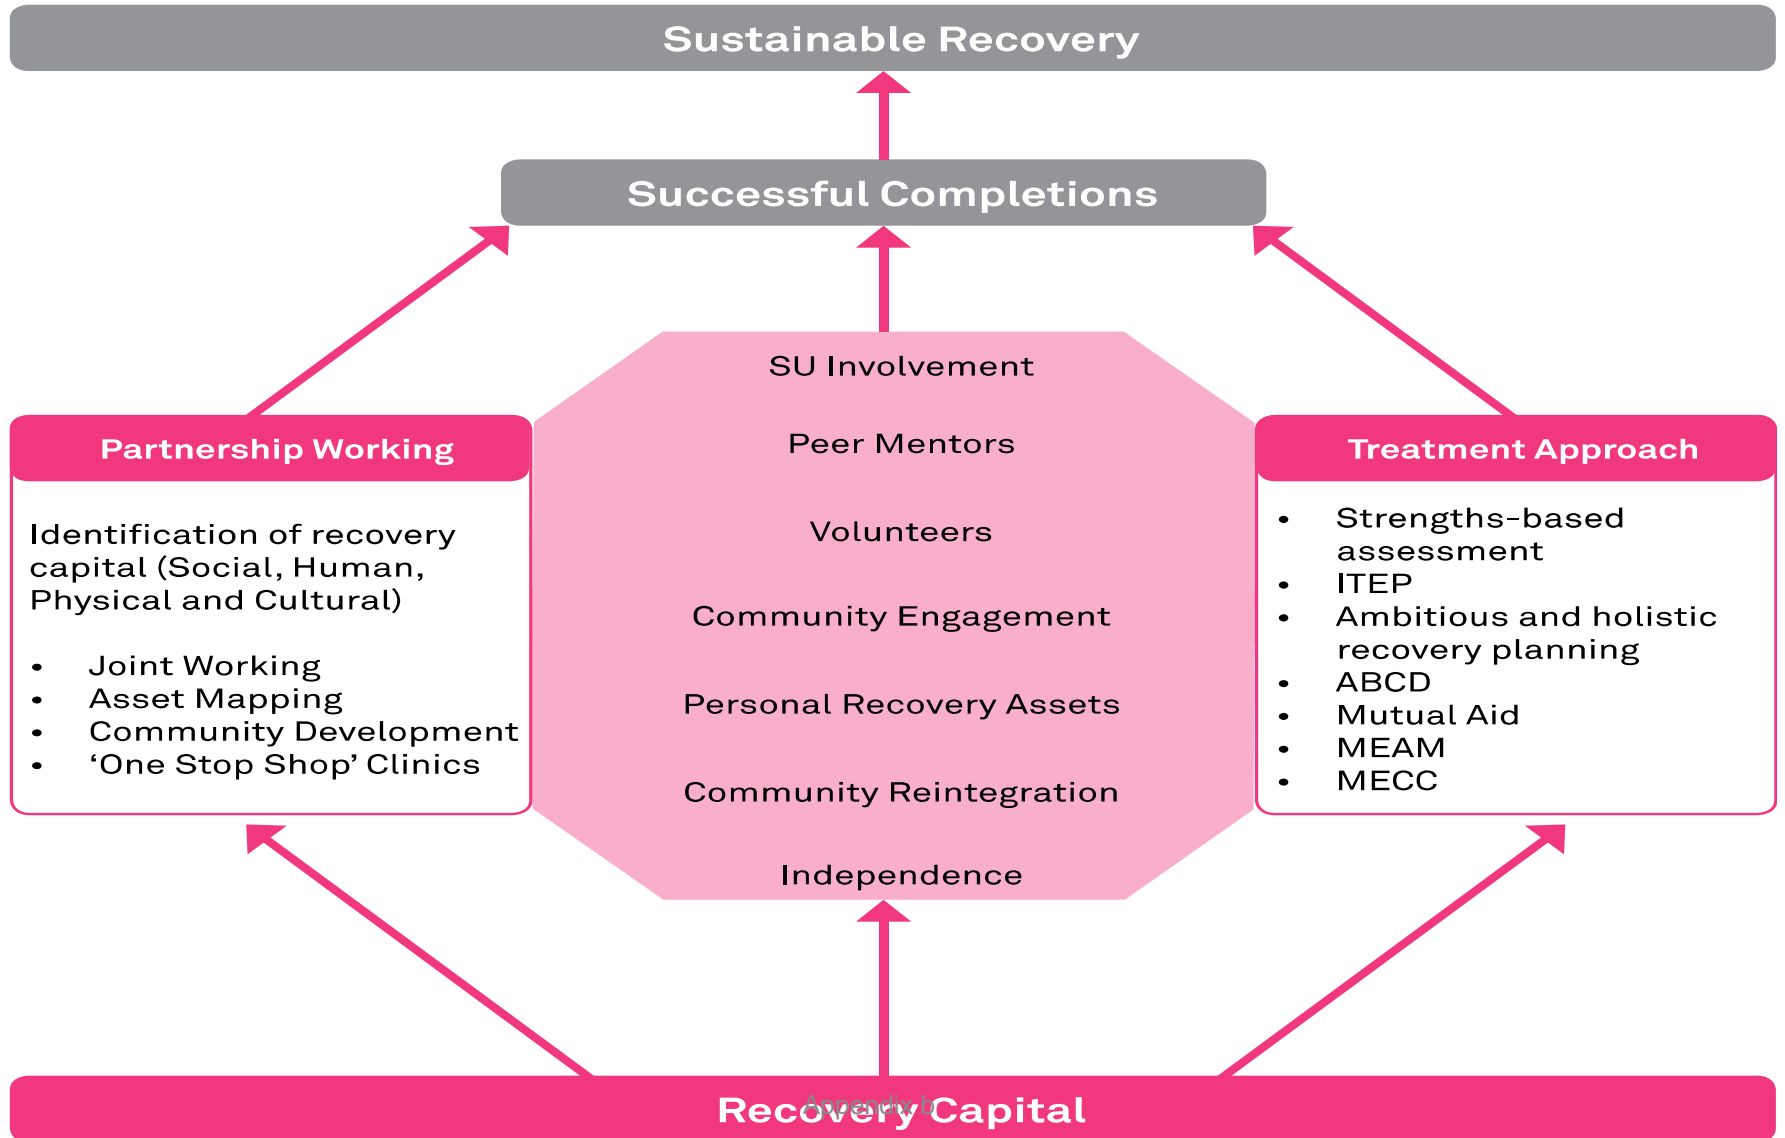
Sustainable Recovery

Successful Completions

SU Involvement

Peer Mentors

Volunteers

Community Engagement

Personal Recovery Assets

Community Reintegration

Independence

Partnership Working

Identification of recovery capital (Social, Human, Physical and Cultural)

- Joint Working
- Asset Mapping
- Community Development
- ‘One Stop Shop’ Clinics

Treatment Approach

- Strengths-based assessment
- ITEP
- Ambitious and holistic recovery planning
- ABCD
- Mutual Aid
- MEAM
- MECC

Appendix b

Recovery Capital